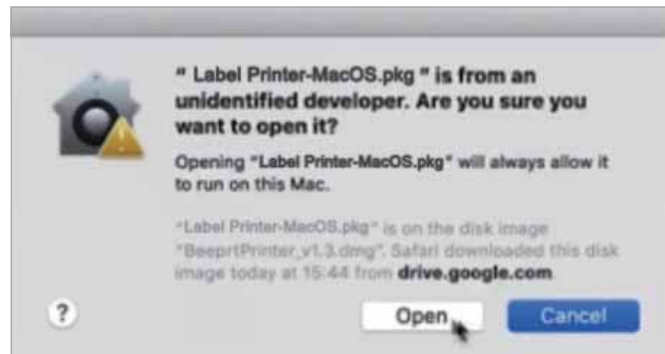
" Label Printer-MacOS.pkg " is from an unidentified developer. Are you sure you want to open it?

Opening "Label Printer-MacOS.pkg" will always allow it to run on this Mac.

"Label Printer-MacOS.pkg" is on the disk image "BeeprtPrinter_v1.3.dmg". Safari downloaded this disk image today at 15:44 from drive.google.com.

?

Open

Cancel